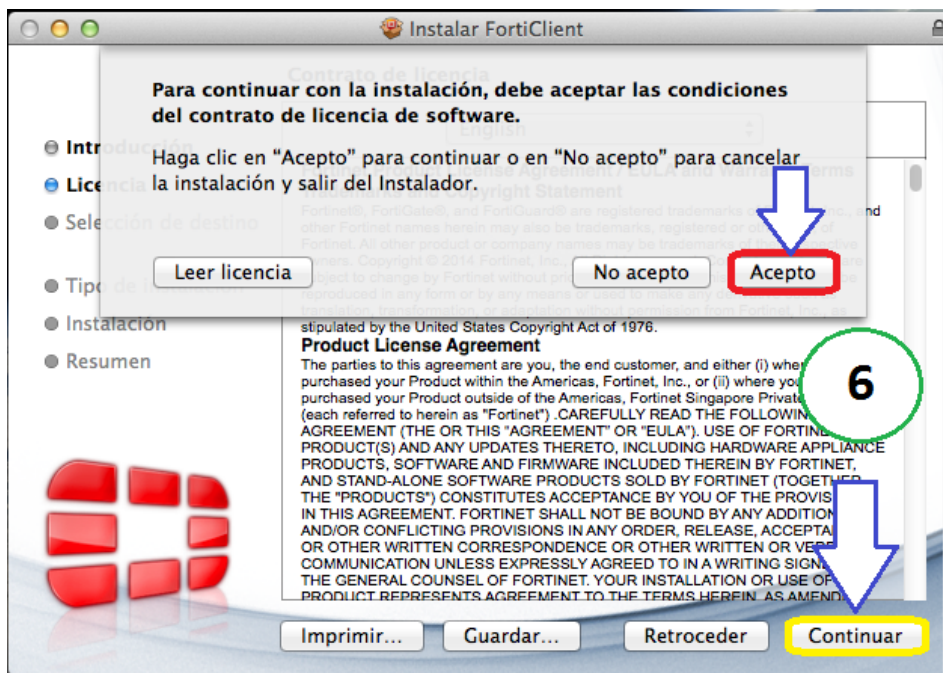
Instalar FortiClient

Para continuar con la instalación, debe aceptar las condiciones del contrato de licencia de software.

Haga clic en "Acepto" para continuar o en "No acepto" para cancelar la instalación y salir del Instalador.

Leer licencia

No acepto

Acepto

Intr

Licen

Sele

Tip

Instalación

Resumen

stipulated by the United States Copyright Act of 1976.

Product License Agreement

The parties to this agreement are you, the end customer, and either (i) whe purchased your Product within the Americas, Fortinet, Inc., or (ii) where you purchased your Product outside of the Americas, Fortinet Singapore Private (each referred to herein as "Fortinet") .CAREFULLY READ THE FOLLOWIN AGREEMENT (THE OR THIS "AGREEMENT" OR "EULA"). USE OF FORTIN PRODUCT(S) AND ANY UPDATES THERETO, INCLUDING HARDWARE APPLIANCE PRODUCTS, SOFTWARE AND FIRMWARE INCLUDED THEREIN BY FORTINET, AND STAND-ALONE SOFTWARE PRODUCTS SOLD BY FORTINET (TOGETHE THE "PRODUCTS") CONSTITUTES ACCEPTANCE BY YOU OF THE PROVIS IN THIS AGREEMENT. FORTINET SHALL NOT BE BOUND BY ANY ADDITION AND/OR CONFLICTING PROVISIONS IN ANY ORDER, RELEASE, ACCEPTAN OR OTHER WRITTEN CORRESPONDENCE OR OTHER WRITTEN OR VER COMMUNICATION UNLESS EXPRESSLY AGREED TO IN A WRITING SIGN THE GENERAL COUNSEL OF FORTINET. YOUR INSTALLATION OR USE OF PRODUCT REPRESENTS AGREEMENT TO THE TERMS HEREIN. AS AMEND

6

Imprimir...

Guardar...

Retroceder

Continuar